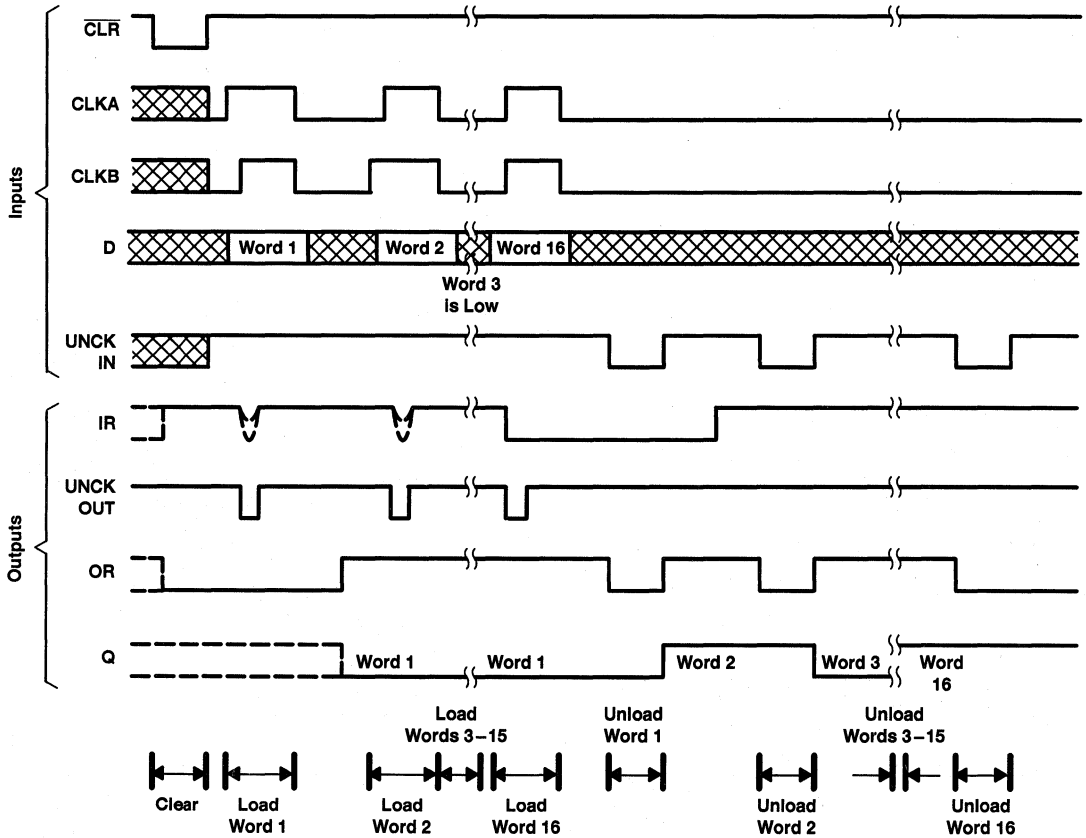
Inputs

$\overline{CLR}$

CLKA

CLKB

D

Word 1

Word 2

Word 16

Word 3 is Low

UNCK IN

Outputs

IR

UNCK OUT

OR

Q

Word 1

Word 1

Word 2

Word 3

Word 16

Load Words 3–15

Unload Word 1

Unload Words 3–15

Clear

Load Word 1

Load Word 2

Load Word 16

Unload Word 2

Unload Word 16